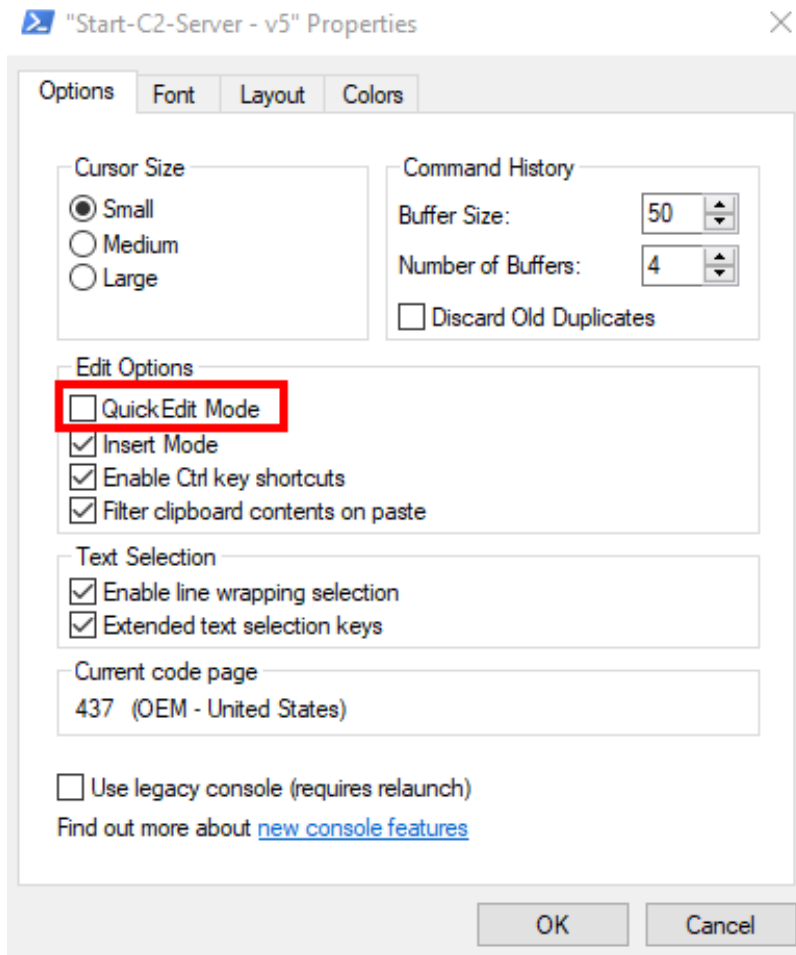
"Start-C2-Server - v5" Properties

Options | Font | Layout | Colors

Cursor Size
Small
Medium
Large

Command History
Buffer Size: 50
Number of Buffers: 4
Discard Old Duplicates

Edit Options
QuickEdit Mode
Insert Mode
Enable Ctrl key shortcuts
Filter clipboard contents on paste

Text Selection
Enable line wrapping selection
Extended text selection keys

Current code page
437 (OEM - United States)

Use legacy console (requires relaunch)
Find out more about new console features

OK | Cancel